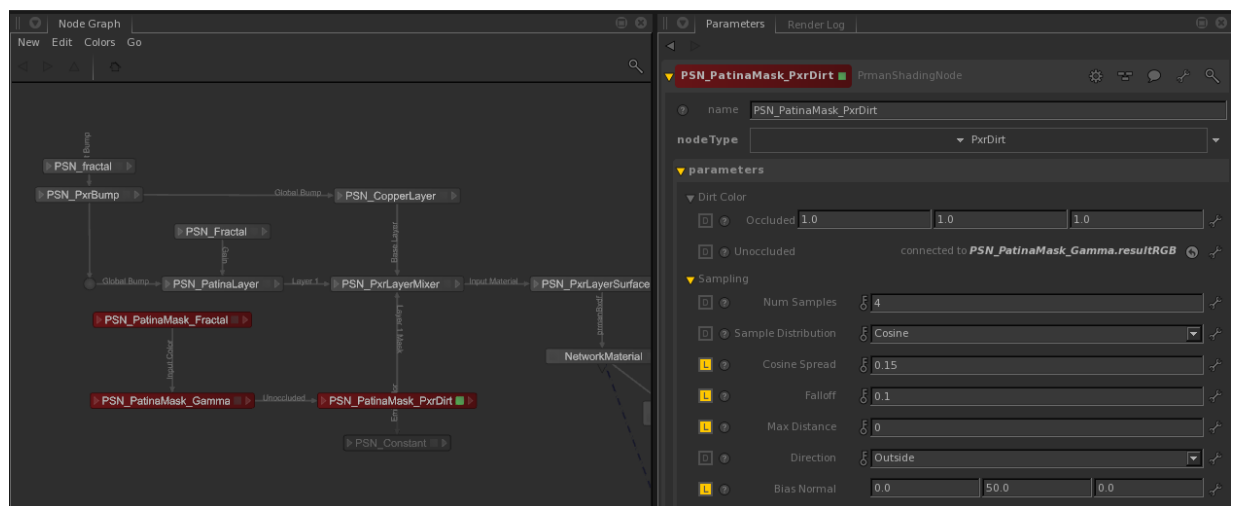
Node Graph

New Edit Colors Go

Bump

PSN_fractal

PSN_PxrBump

Global Bump

PSN_CopperLayer

PSN_Fractal

Base Layer

Gain

Global Bump

PSN_PatinaLayer

Layer 1

PSN_PxrLayerMixer

Input Material

PSN_PxrLayerSurface

PSN_PatinaMask_Fractal

Layer 1 Mask

NetworkMaterial

Input Color

PSN_PatinaMask_Gamma

Unoccluded

PSN_PatinaMask_PxrDirt

PSN_Constant

Parameters

Render Log

PSN_PatinaMask_PxrDirt

PrmanShadingNode

name PSN_PatinaMask_PxrDirt

nodeType

PxrDirt

parameters

Dirt Color

Occluded 1.0 1.0 1.0

Unoccluded

connected to PSN_PatinaMask_Gamma.resultRGB

Sampling

Num Samples 4

Sample Distribution Cosine

Cosine Spread 0.15

Falloff 0.1

Max Distance 0

Direction Outside

Bias Normal 0.0 50.0 0.0